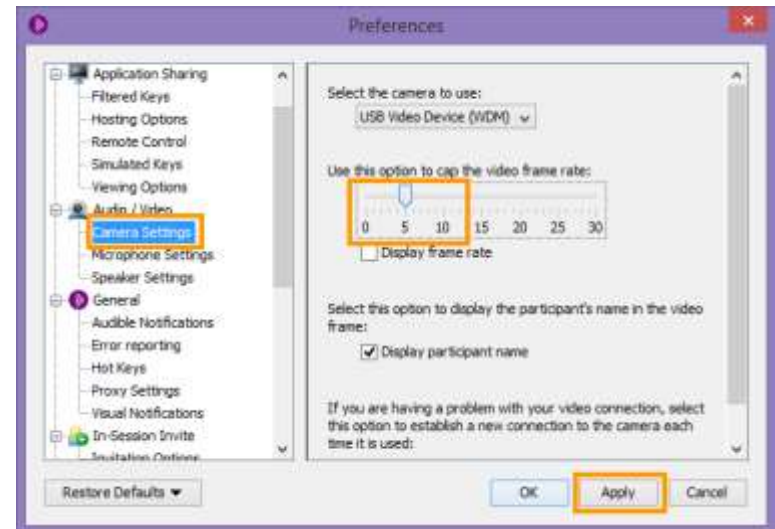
Preferences

Application Sharing
Filtered Keys
Hosting Options
Remote Control
Simulated Keys
Viewing Options
Audio / Video
Camera Settings
Microphone Settings
Speaker Settings
General
Audible Notifications
Error reporting
Hot Keys
Proxy Settings
Visual Notifications
In-Session Invite
Invitation Options

Select the camera to use:
USB Video Device (WDM)

Use this option to cap the video frame rate:
0 5 10 15 20 25 30
Display frame rate

Select this option to display the participant's name in the video frame:
Display participant name

If you are having a problem with your video connection, select this option to establish a new connection to the camera each time it is used:

Restore Defaults
OK
Apply
Cancel